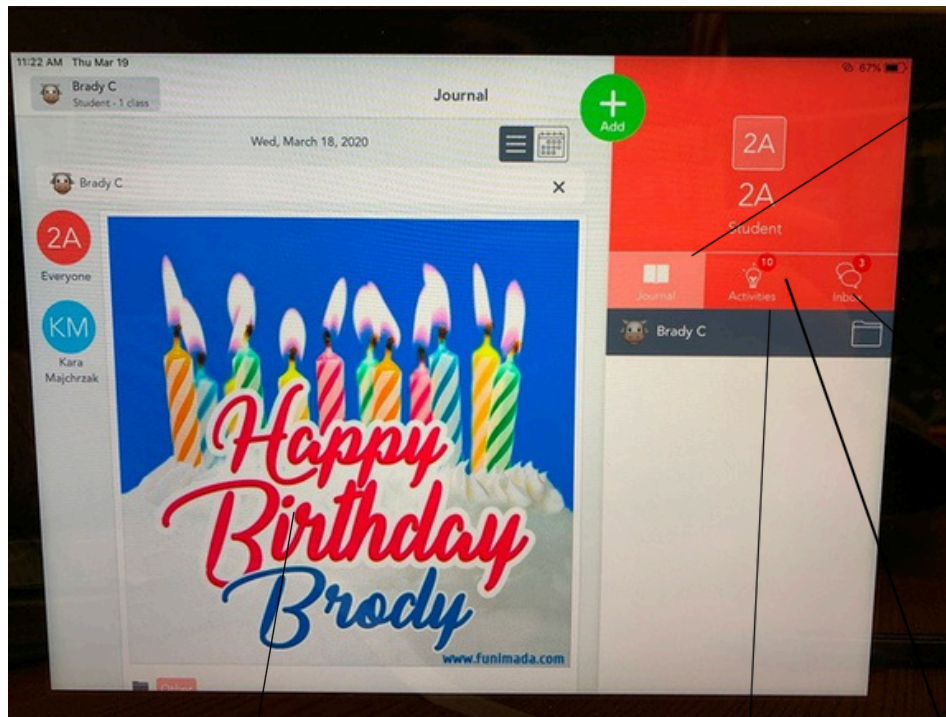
11:22 AM Thu Mar 19

Brady C
Student - 1 class

Journal

Add

67%

Wed, March 18, 2020

Brady C

2A
Everyone

KM
Kara Majchrzak

Happy Birthday Brody

www.funimada.com

2A

2A
Student

Journal

10
Activities

3
Inbox

Brady C